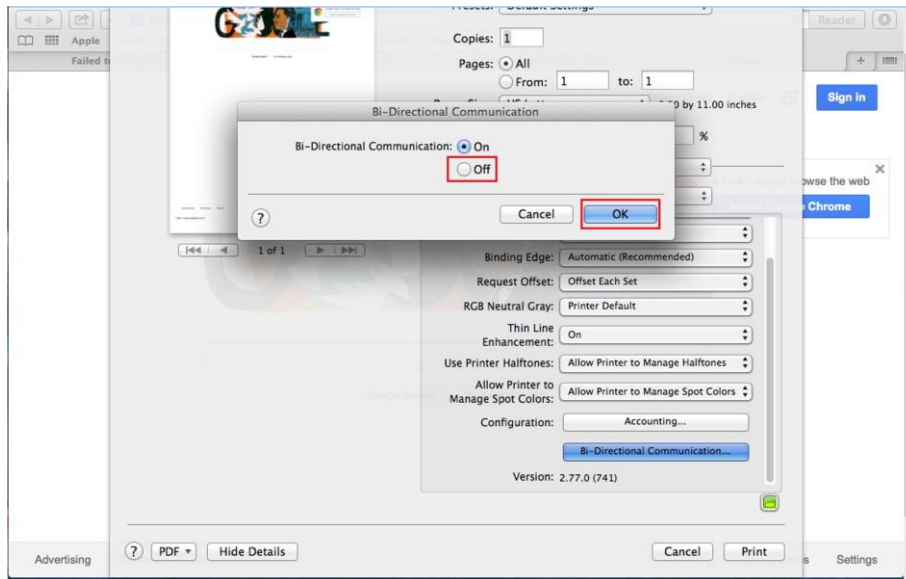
Apple
Failed t
Reader
Presets: Default Settings
Copies: 1
Pages: All
From: 1 to: 1
by 11.00 inches
%
Sign in
Bi-Directional Communication
Bi-Directional Communication: On
Off
?
Cancel
OK
owse the web
Chrome
1 of 1
Binding Edge: Automatic (Recommended)
Request Offset: Offset Each Set
RGB Neutral Gray: Printer Default
Thin Line Enhancement: On
Use Printer Halftones: Allow Printer to Manage Halftones
Allow Printer to Manage Spot Colors: Allow Printer to Manage Spot Colors
Configuration: Accounting...
Bi-Directional Communication...
Version: 2.77.0 (741)
Advertising
?
PDF
Hide Details
Cancel
Print
Settings